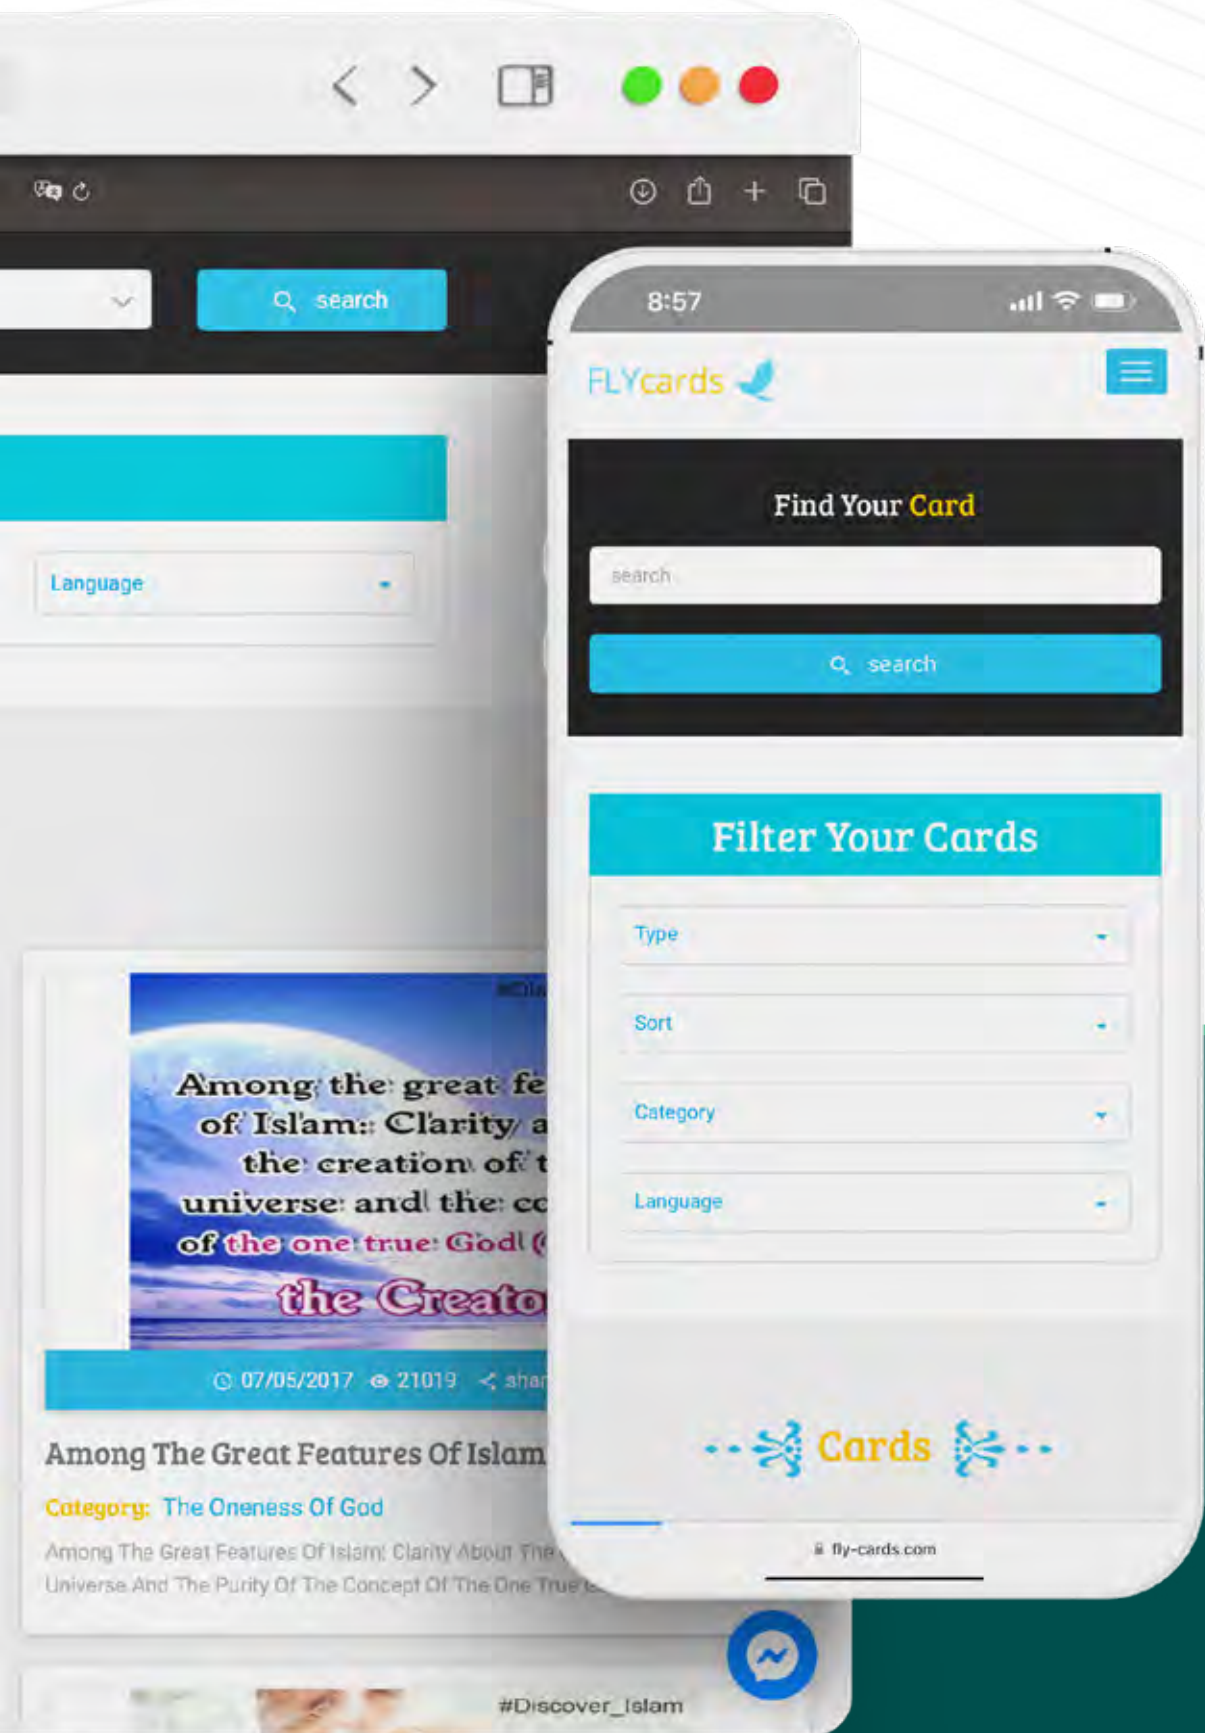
search

Language

Among the great fe
of Islam: Clarity a
the creation of t
universe and the co
of the one true God (
the Creato

07/05/2017 21019 shar

Among The Great Features Of Islam

Category: The Oneness Of God

Among The Great Features Of Islam: Clarity About The
Universe And The Purity Of The Concept Of The One True

#Discover_Islam

8:57

FLYcards

Find Your Card

search

search

Filter Your Cards

Type

Sort

Category

Language

Cards

fly-cards.com